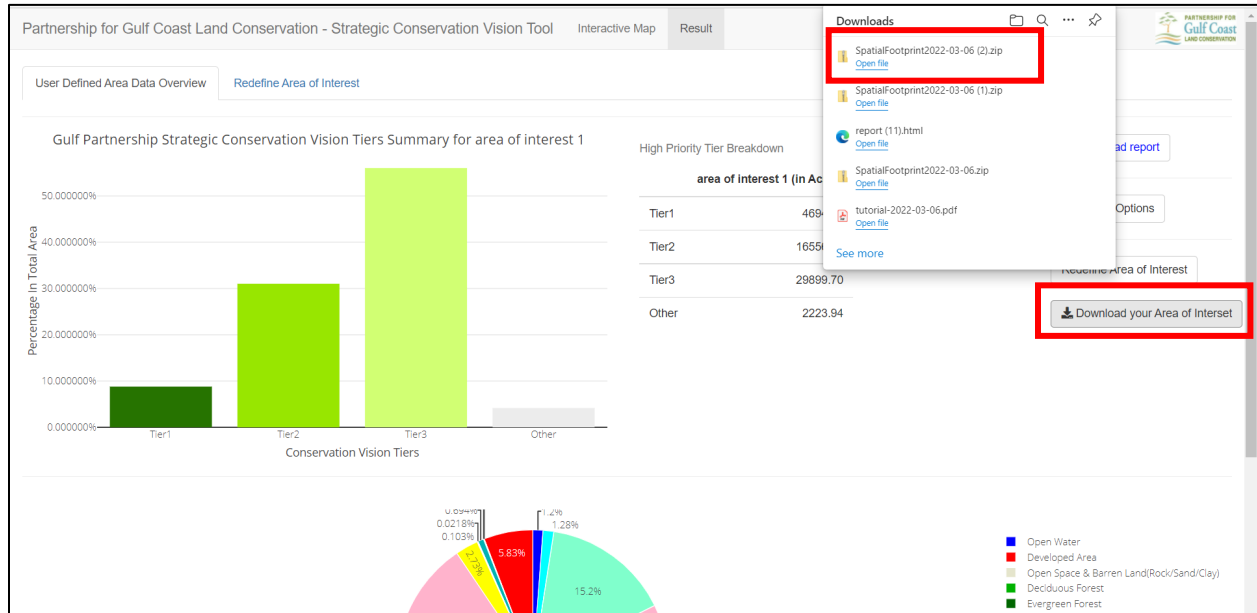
Partnership for Gulf Coast Land Conservation - Strategic Conservation Vision Tool

Interactive Map

Result

PARTNERSHIP FOR Gulf Coast LAND CONSERVATION

User Defined Area Data Overview

Redefine Area of Interest

Gulf Partnership Strategic Conservation Vision Tiers Summary for area of interest 1

Percentage In Total Area

50.000000%
40.000000%
30.000000%
20.000000%
10.000000%
0.000000%

Tier1
Tier2
Tier3
Other

Conservation Vision Tiers

High Priority Tier Breakdown

| | area of interest 1 (in Ac |
|---|---|
| Tier1 | 469 |
| Tier2 | 1655 |
| Tier3 | 29899.70 |
| Other | 2223.94 |

Downloads

SpatialFootprint2022-03-06 (2).zip
Open file

SpatialFootprint2022-03-06 (1).zip
Open file

report (11).html
Open file

SpatialFootprint2022-03-06.zip
Open file

tutorial-2022-03-06.pdf
Open file

See more

ad report

Options

Redefine Area of Interest

Download your Area of Interset

0.694%
0.0218%
0.103%
2.73%
5.83%
1.2%
1.28%
15.2%

Open Water
Developed Area
Open Space & Barren Land(Rock/Sand/Clay)
Deciduous Forest
Evergreen Forest